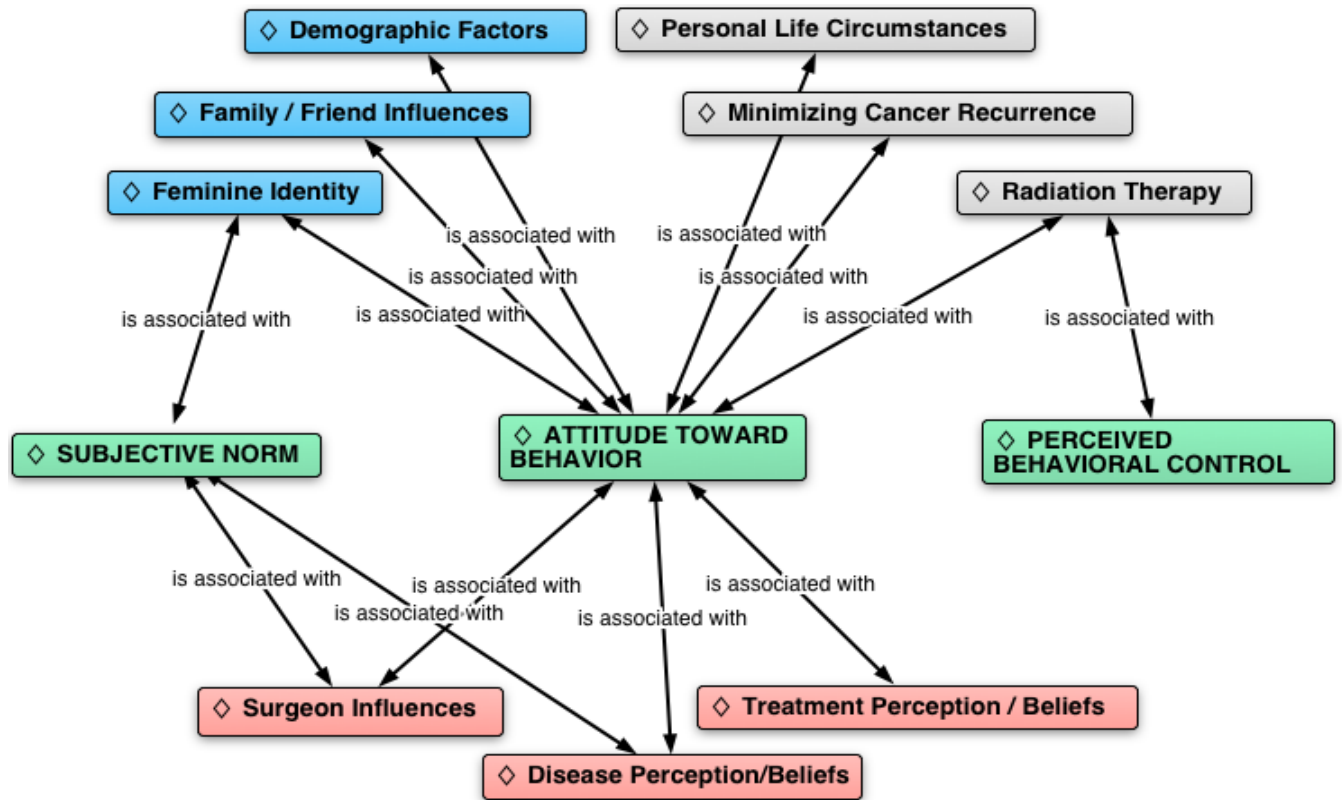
◇ Demographic Factors

◇ Personal Life Circumstances

◇ Family / Friend Influences

◇ Minimizing Cancer Recurrence

◇ Feminine Identity

◇ Radiation Therapy

is associated with

is associated with

is associated with

is associated with

is associated with

is associated with

is associated with

is associated with

◇ SUBJECTIVE NORM

◇ ATTITUDE TOWARD BEHAVIOR

◇ PERCEIVED BEHAVIORAL CONTROL

is associated with

is associated with

is associated with

is associated with

is associated with

◇ Surgeon Influences

◇ Treatment Perception / Beliefs

◇ Disease Perception/Beliefs